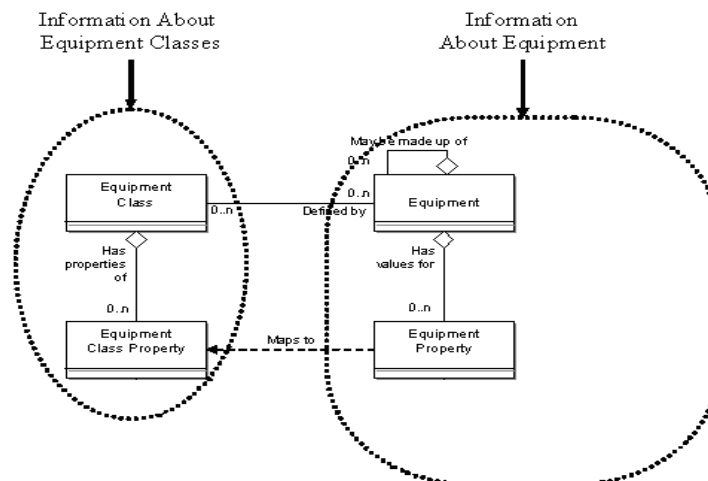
Information About Equipment Classes

Information About Equipment

May be made up of

0..n

Equipment Class

0..n

0..n

Defined by

Equipment

Has properties of

0..n

Has values for

0..n

Equipment Class Property

Maps to

Equipment Property